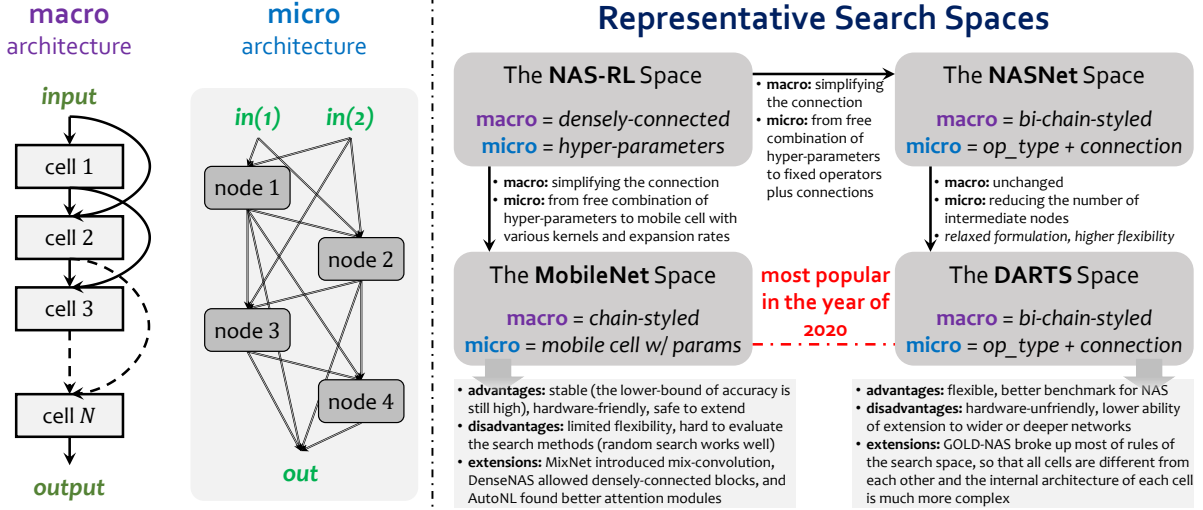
macro
architecture

input

cell 1

cell 2

cell 3

cell $N$

output

micro
architecture

in(1)

in(2)

node 1

node 2

node 3

node 4

out

Representative Search Spaces

The NAS-RL Space
macro = densely-connected
micro = hyper-parameters

• macro: simplifying the connection
• micro: from free combination of hyper-parameters to fixed operators plus connections

The NASNet Space
macro = bi-chain-styled
micro = op_type + connection

• macro: simplifying the connection
• micro: from free combination of hyper-parameters to mobile cell with various kernels and expansion rates

• macro: unchanged
• micro: reducing the number of intermediate nodes
• relaxed formulation, higher flexibility

The MobileNet Space
macro = chain-styled
micro = mobile cell w/ params

most popular in the year of 2020

The DARTS Space
macro = bi-chain-styled
micro = op_type + connection

• advantages: stable (the lower-bound of accuracy is still high), hardware-friendly, safe to extend
• disadvantages: limited flexibility, hard to evaluate the search methods (random search works well)
• extensions: MixNet introduced mix-convolution, DenseNAS allowed densely-connected blocks, and AutoNL found better attention modules

• advantages: flexible, better benchmark for NAS
• disadvantages: hardware-unfriendly, lower ability of extension to wider or deeper networks
• extensions: GOLD-NAS broke up most of rules of the search space, so that all cells are different from each other and the internal architecture of each cell is much more complex